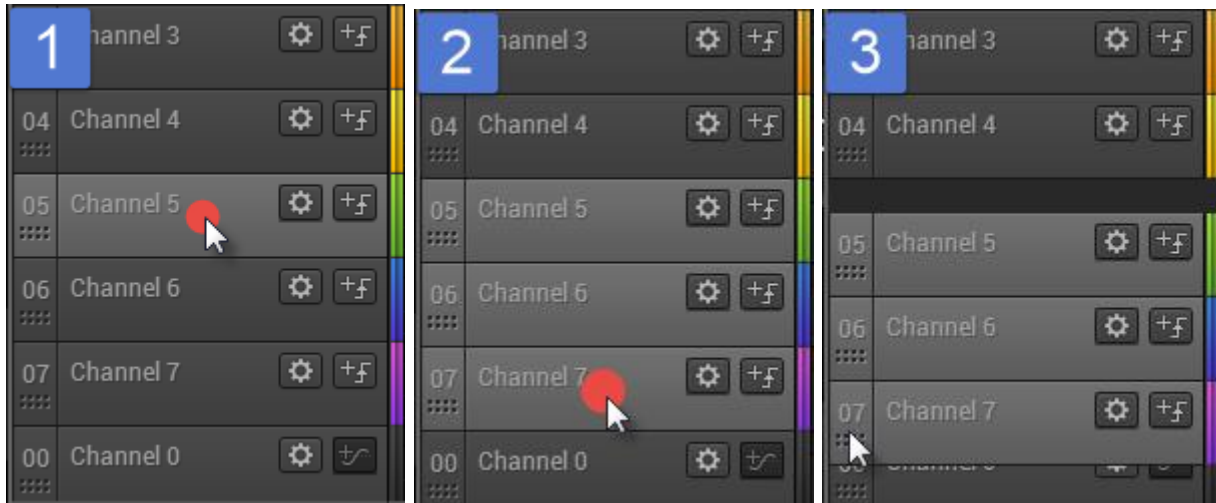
1 hannel 3

04 Channel 4

05 Channel 5

06 Channel 6

07 Channel 7

00 Channel 0

2 hannel 3

04 Channel 4

05 Channel 5

06 Channel 6

07 Channel 7

00 Channel 0

3 hannel 3

04 Channel 4

05 Channel 5

06 Channel 6

07 Channel 7

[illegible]